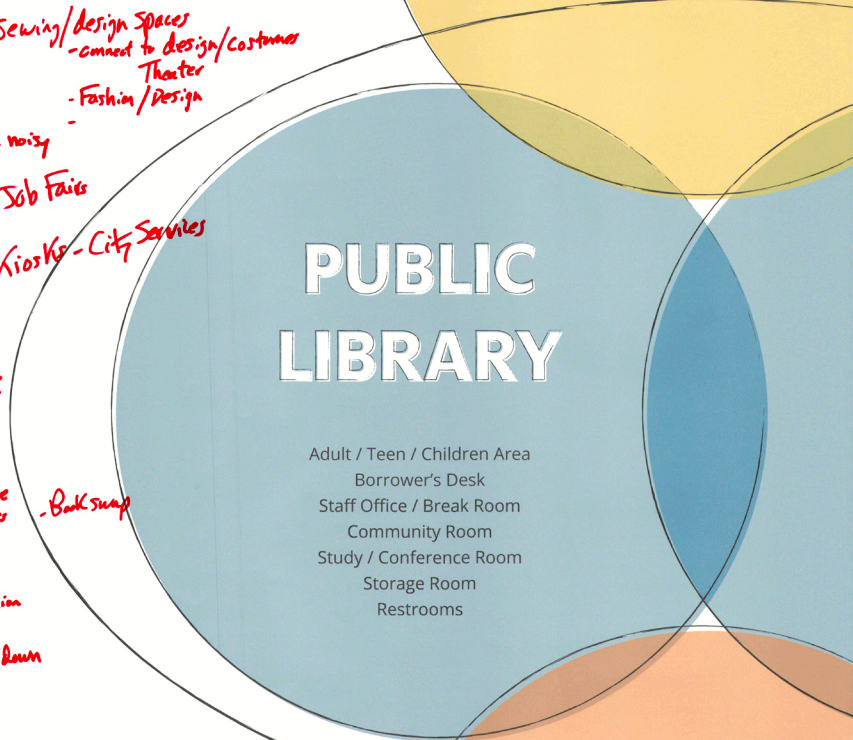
Sewing/design spaces
-connect to design/costumes Theater
-Fashion/Design
-
noisy
Job Fairs
Kiosks-City Services

PUBLIC LIBRARY

Adult / Teen / Children Area
Borrower's Desk
Staff Office / Break Room
Community Room
Study / Conference Room
Storage Room
Restrooms

e
s
-Book swap
ion
down